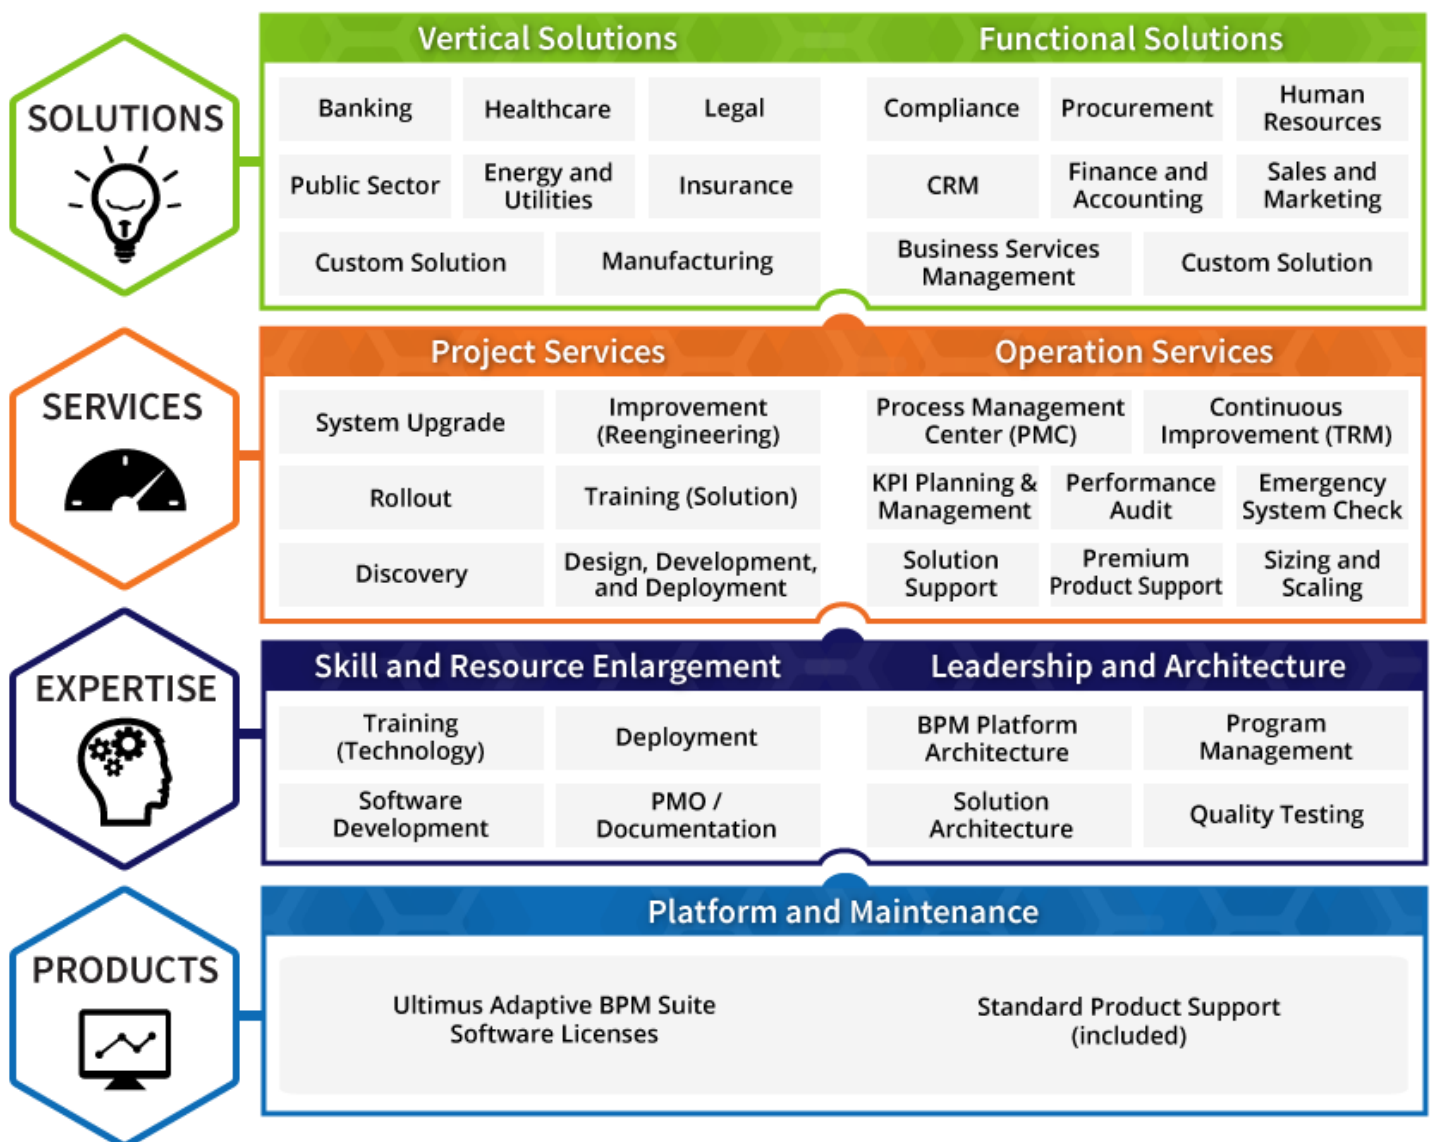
SOLUTIONS

Vertical Solutions

Banking | Healthcare | Legal
Public Sector | Energy and Utilities | Insurance
Custom Solution | Manufacturing

Functional Solutions

Compliance | Procurement | Human Resources
CRM | Finance and Accounting | Sales and Marketing
Business Services Management | Custom Solution

SERVICES

Project Services

System Upgrade | Improvement (Reengineering)
Rollout | Training (Solution)
Discovery | Design, Development, and Deployment

Operation Services

Process Management Center (PMC) | Continuous Improvement (TRM)
KPI Planning & Management | Performance Audit | Emergency System Check
Solution Support | Premium Product Support | Sizing and Scaling

EXPERTISE

Skill and Resource Enlargement

Training (Technology) | Deployment
Software Development | PMO / Documentation

Leadership and Architecture

BPM Platform Architecture | Program Management
Solution Architecture | Quality Testing

PRODUCTS

Platform and Maintenance

Ultimus Adaptive BPM Suite Software Licenses

Standard Product Support (included)